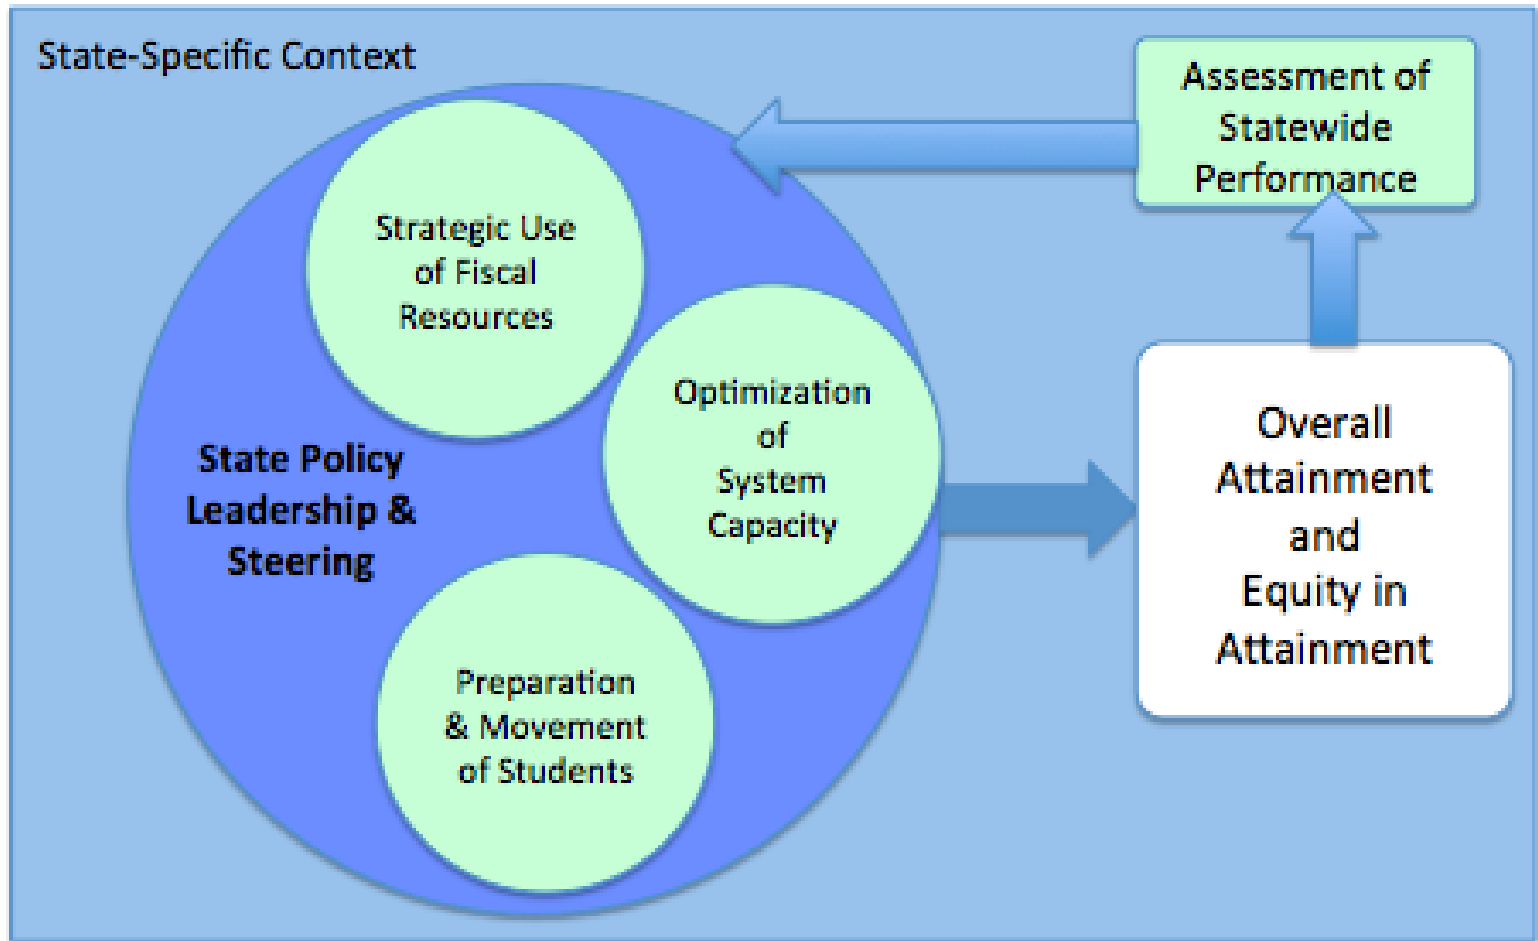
State-Specific Context

Assessment of Statewide Performance

Strategic Use of Fiscal Resources

State Policy Leadership & Steering

Optimization of System Capacity

Overall Attainment and Equity in Attainment

Preparation & Movement of Students